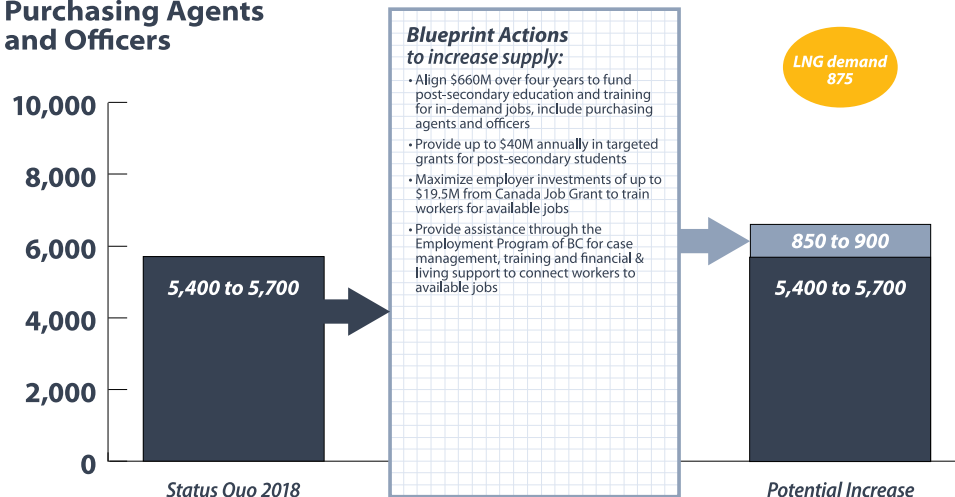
Purchasing Agents and Officers

10,000
8,000
6,000
4,000
2,000
0

5,400 to 5,700

Status Quo 2018

Blueprint Actions to increase supply:

• Align $660M over four years to fund post-secondary education and training for in-demand jobs, include purchasing agents and officers

• Provide up to $40M annually in targeted grants for post-secondary students

• Maximize employer investments of up to $19.5M from Canada Job Grant to train workers for available jobs

• Provide assistance through the Employment Program of BC for case management, training and financial & living support to connect workers to available jobs

LNG demand 875

850 to 900

5,400 to 5,700

Potential Increase